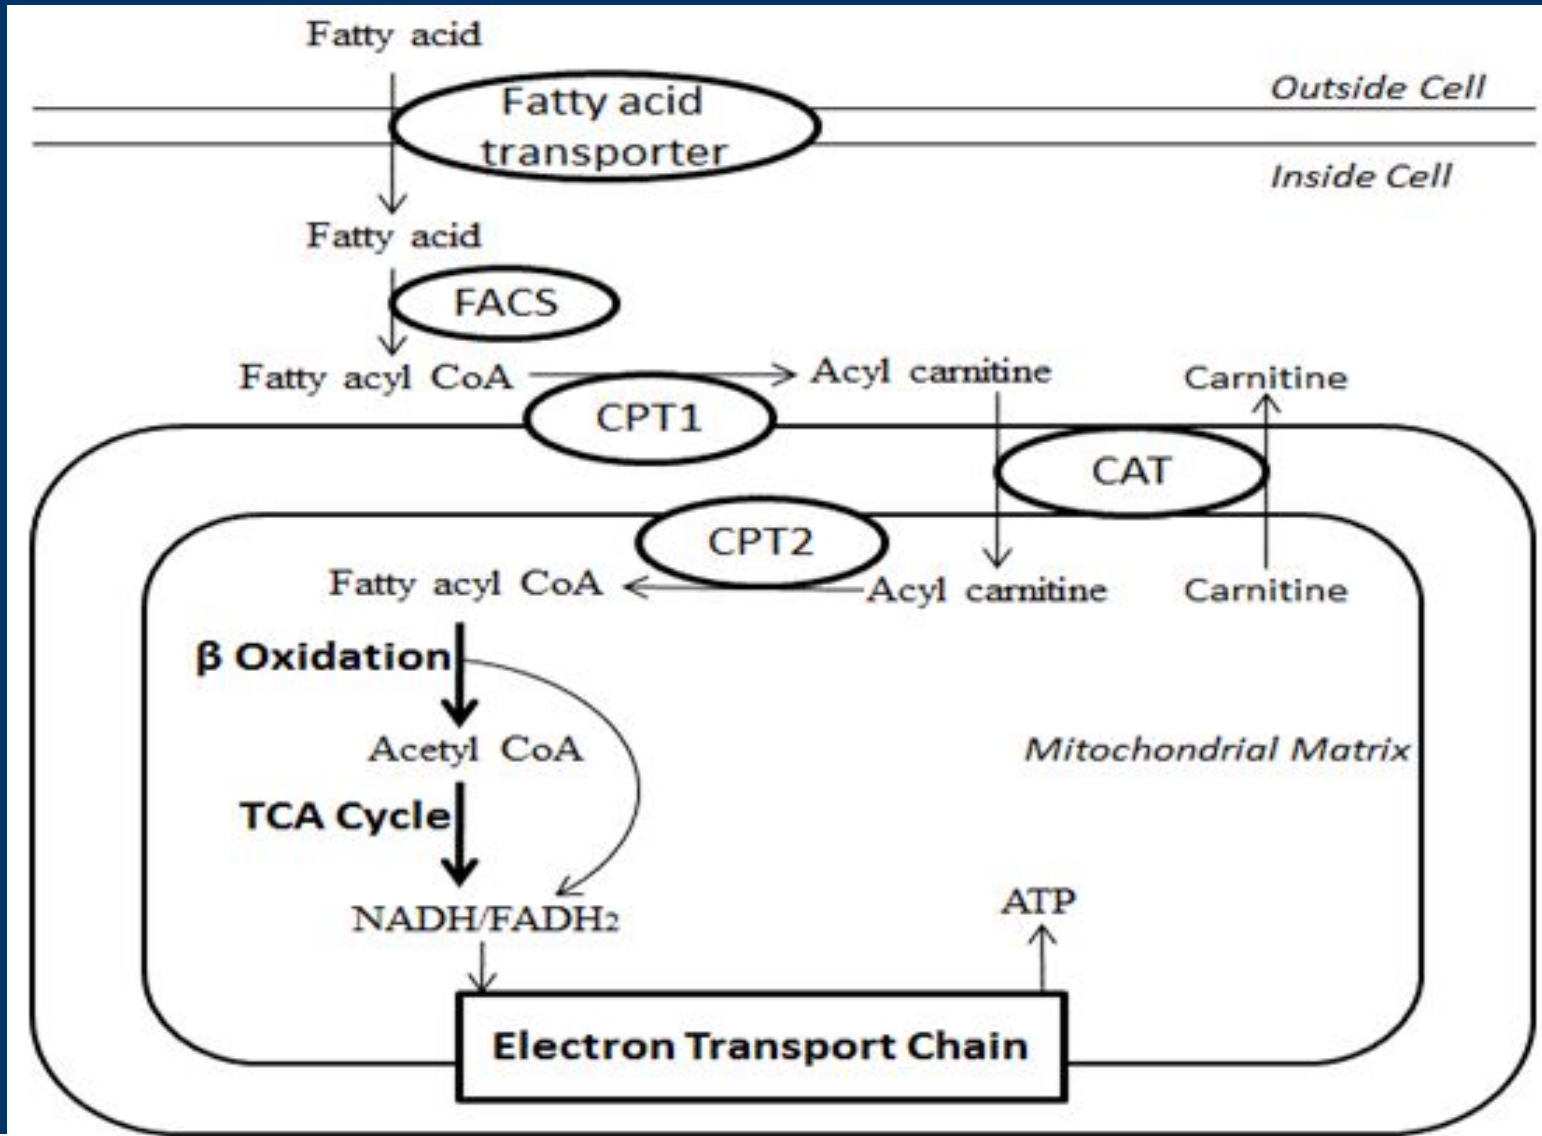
Fatty acid

Fatty acid transporter

Outside Cell

Inside Cell

Fatty acid

FACS

Fatty acyl CoA

Acyl carnitine

Carnitine

CPT1

CAT

CPT2

Fatty acyl CoA

Acyl carnitine

Carnitine

β Oxidation

Acetyl CoA

Mitochondrial Matrix

TCA Cycle

NADH/FADH$_2$

ATP

Electron Transport Chain